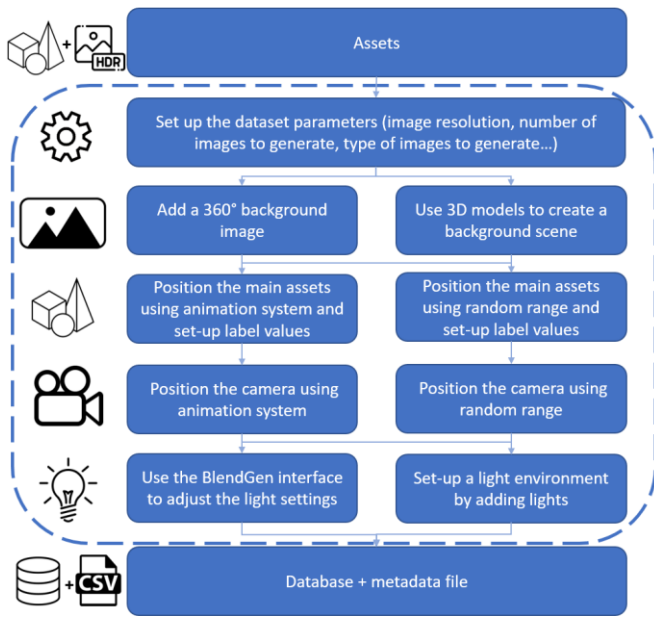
+ HDR

Assets

Set up the dataset parameters (image resolution, number of images to generate, type of images to generate…)

Add a 360° background image

Use 3D models to create a background scene

Position the main assets using animation system and set-up label values

Position the main assets using random range and set-up label values

Position the camera using animation system

Position the camera using random range

Use the BlendGen interface to adjust the light settings

Set-up a light environment by adding lights

+ CSV

Database + metadata file